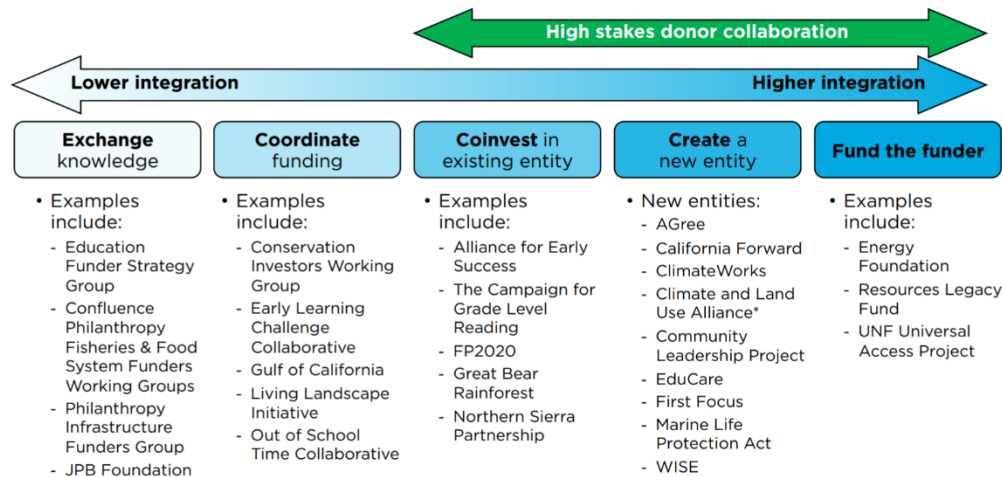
High stakes donor collaboration

Lower integration

Higher integration

Exchange knowledge

Coordinate funding

Coinvest in existing entity

Create a new entity

Fund the funder

- Examples include:
  - Education Funder Strategy Group
  - Confluence Philanthropy Fisheries & Food System Funders Working Groups
  - Philanthropy Infrastructure Funders Group
  - JPB Foundation

- Examples include:
  - Conservation Investors Working Group
  - Early Learning Challenge Collaborative
  - Gulf of California
  - Living Landscape Initiative
  - Out of School Time Collaborative

- Examples include:
  - Alliance for Early Success
  - The Campaign for Grade Level Reading
  - FP2020
  - Great Bear Rainforest
  - Northern Sierra Partnership

- New entities:
  - AGree
  - California Forward
  - ClimateWorks
  - Climate and Land Use Alliance*
  - Community Leadership Project
  - EduCare
  - First Focus
  - Marine Life Protection Act
  - WISE

- Examples include:
  - Energy Foundation
  - Resources Legacy Fund
  - UNF Universal Access Project